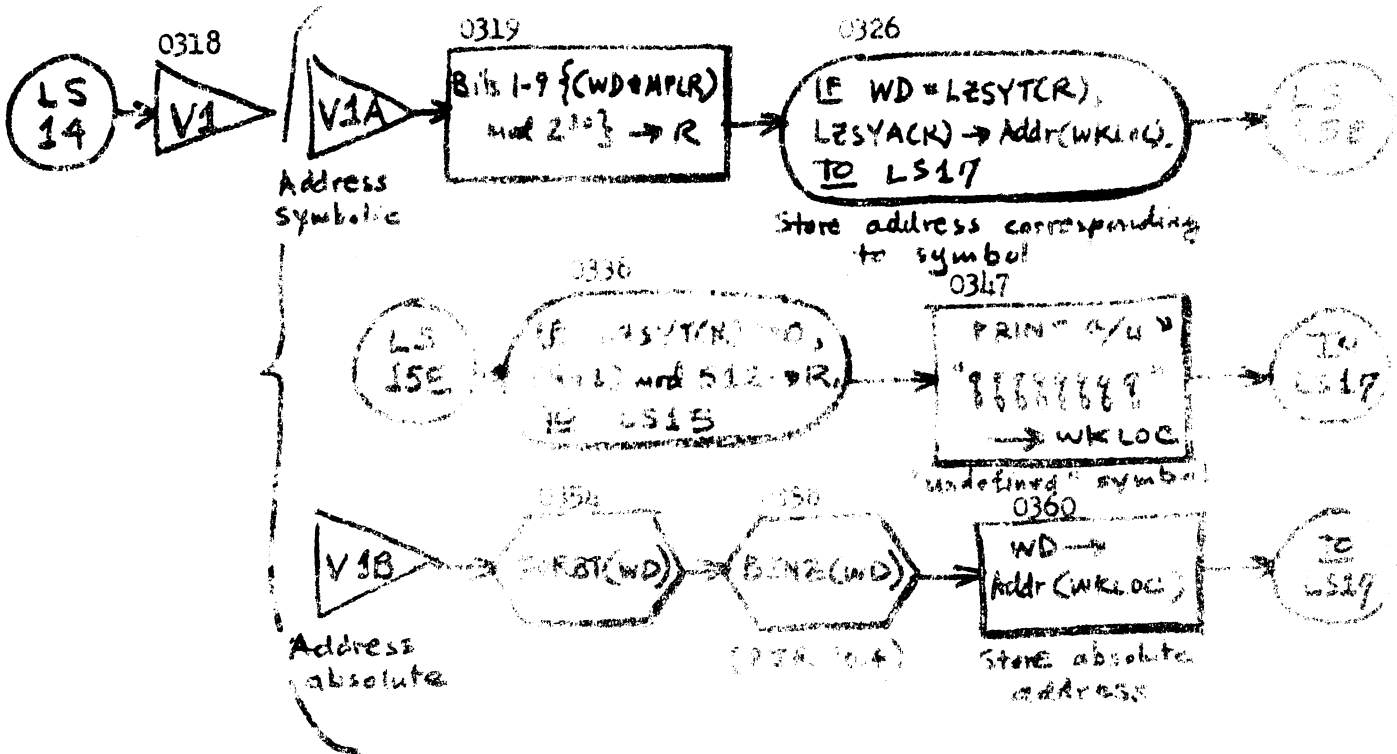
LS 14

0318

V1

V1A

Address symbolic

0319

Bits 1-9 {(WD*MPLR) mod $2^{10}$} → R

0326

IF WD = LZSYT(R), LZSYA(R) → Addr(WKLOC), TO LS17

Store address corresponding to symbol

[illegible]

0336

IF LZSYT(R) ≠ 0, (R+1) mod 512 → R, TO LS15

LS 15E

0347

PRINT "U" "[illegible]" → WKLOC

"undefined" symbol

TO LS17

V1B

Address absolute

0356

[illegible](WD)

0358

BIN2(WD)

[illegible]

0360

WD → Addr (WKLOC)

Store absolute address

TO LS19